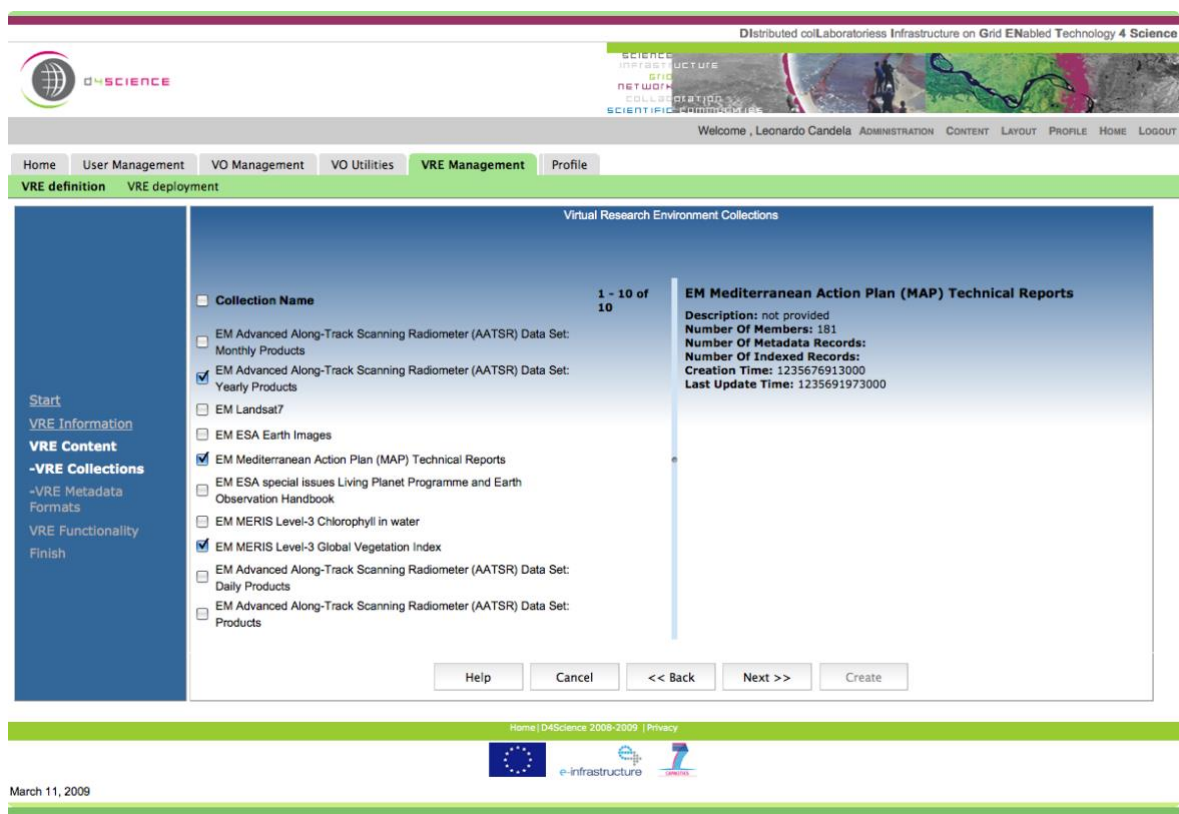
DIstributed colLaboratoriess Infrastructure on Grid ENabled Technology 4 Science

D4SCIENCE

SCIENCE
INFRASTRUCTURE
GRID
NETWORK
COLLABORATION
SCIENTIFIC COMMUNITIES

Welcome , Leonardo Candela ADMINISTRATION CONTENT LAYOUT PROFILE HOME LOGOUT

Home | User Management | VO Management | VO Utilities | VRE Management | Profile

VRE definition VRE deployment

Start
VRE Information
VRE Content
-VRE Collections
-VRE Metadata Formats
VRE Functionality
Finish

Virtual Research Environment Collections

Collection Name

1 - 10 of 10

EM Advanced Along-Track Scanning Radiometer (AATSR) Data Set: Monthly Products
EM Advanced Along-Track Scanning Radiometer (AATSR) Data Set: Yearly Products
EM Landsat7
EM ESA Earth Images
EM Mediterranean Action Plan (MAP) Technical Reports
EM ESA special issues Living Planet Programme and Earth Observation Handbook
EM MERIS Level-3 Chlorophyll in water
EM MERIS Level-3 Global Vegetation Index
EM Advanced Along-Track Scanning Radiometer (AATSR) Data Set: Daily Products
EM Advanced Along-Track Scanning Radiometer (AATSR) Data Set: Products

EM Mediterranean Action Plan (MAP) Technical Reports
Description: not provided
Number Of Members: 181
Number Of Metadata Records:
Number Of Indexed Records:
Creation Time: 1235676913000
Last Update Time: 1235691973000

Help Cancel << Back Next >> Create

Home | D4Science 2008-2009 | Privacy

e-infrastructure

March 11, 2009